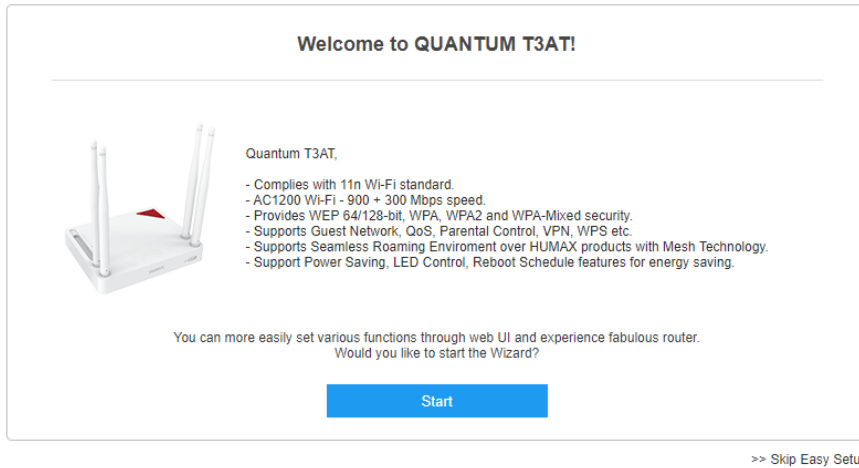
Welcome to QUANTUM T3AT!

Quantum T3AT,

- Complies with 11n Wi-Fi standard.
- AC1200 Wi-Fi - 900 + 300 Mbps speed.
- Provides WEP 64/128-bit, WPA, WPA2 and WPA-Mixed security.
- Supports Guest Network, QoS, Parental Control, VPN, WPS etc.
- Supports Seamless Roaming Enviroment over HUMAX products with Mesh Technology.
- Support Power Saving, LED Control, Reboot Schedule features for energy saving.

You can more easily set various functions through web UI and experience fabulous router.
Would you like to start the Wizard?

Start

>> Skip Easy Setu